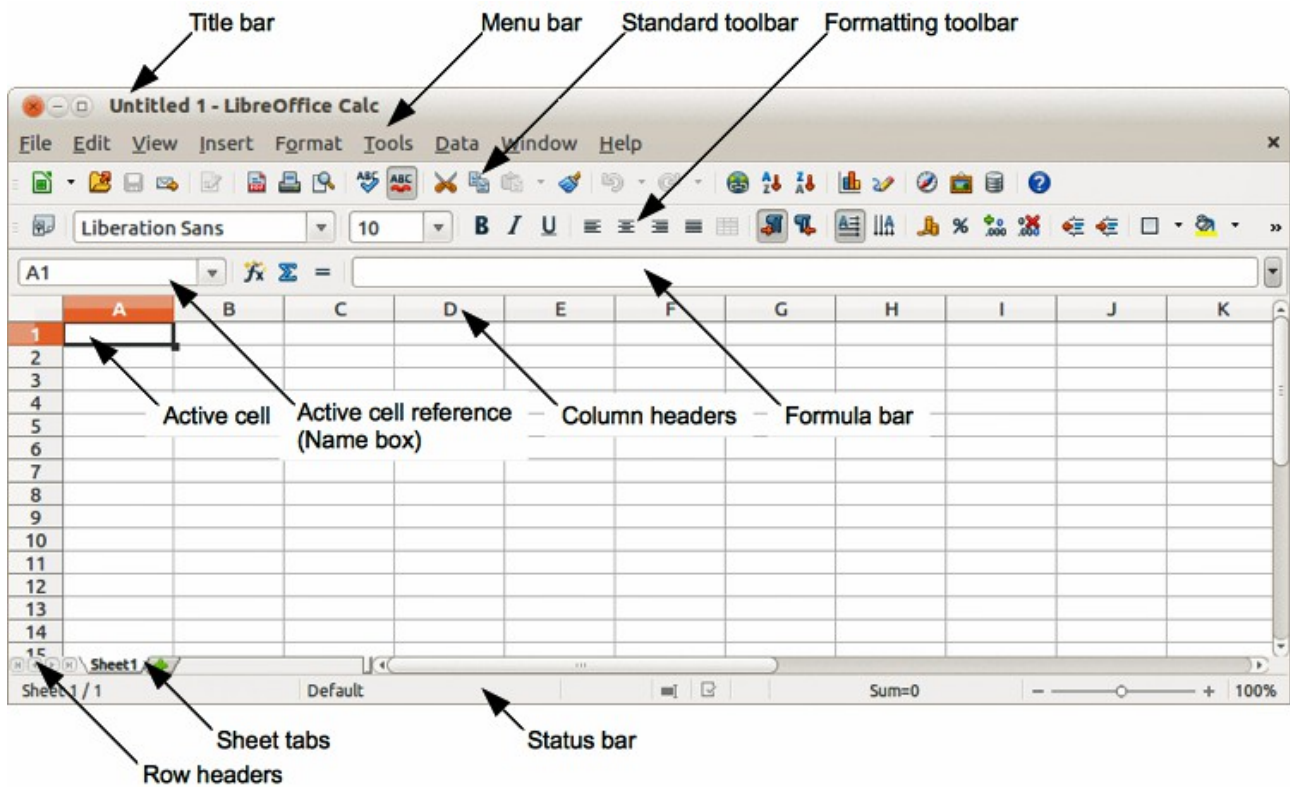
Title bar

Menu bar

Standard toolbar

Formatting toolbar

Untitled 1 - LibreOffice Calc

File Edit View Insert Format Tools Data Window Help

Liberation Sans

10

A1

| | A | B | C | D | E | F | G | H | I | J | K |
|---|---|---|---|---|---|---|---|---|---|---|---|
| 1 | | | | | | | | | | | |
| 2 | | | | | | | | | | | |
| 3 | | | | | | | | | | | |
| 4 | | | | | | | | | | | |
| 5 | | | | | | | | | | | |
| 6 | | | | | | | | | | | |
| 7 | | | | | | | | | | | |
| 8 | | | | | | | | | | | |
| 9 | | | | | | | | | | | |
| 10 | | | | | | | | | | | |
| 11 | | | | | | | | | | | |
| 12 | | | | | | | | | | | |
| 13 | | | | | | | | | | | |
| 14 | | | | | | | | | | | |
| 15 | | | | | | | | | | | |

Active cell

Active cell reference (Name box)

Column headers

Formula bar

Sheet1

Sheet 1 / 1

Default

Sum=0

100%

Sheet tabs

Status bar

Row headers